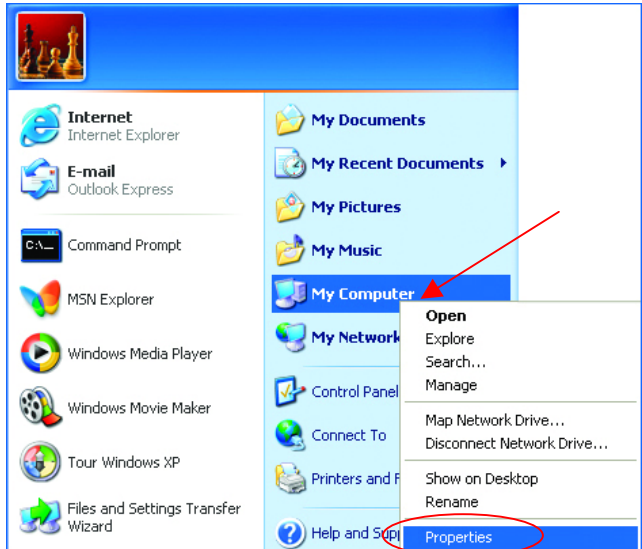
Internet
Internet Explorer

E-mail
Outlook Express

Command Prompt

MSN Explorer

Windows Media Player

Windows Movie Maker

Tour Windows XP

Files and Settings Transfer Wizard

My Documents

My Recent Documents

My Pictures

My Music

My Computer

My Network

Control Panel

Connect To

Printers and F

Help and Sup

Open
Explore
Search...
Manage

Map Network Drive...
Disconnect Network Drive...

Show on Desktop
Rename

Properties